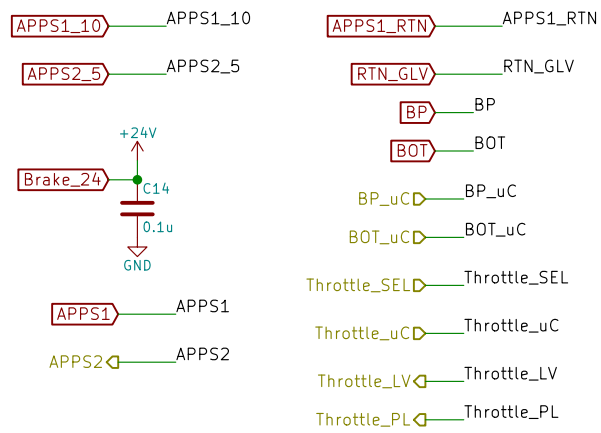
APPS1_10 APPS1_10
APPS2_5 APPS2_5
+24V
Brake_24
C14
0.1u
GND
APPS1 APPS1
APPS2 APPS2
APPS1_RTN APPS1_RTN
RTN_GLV RTN_GLV
BP BP
BOT BOT
BP_uC BP_uC
BOT_uC BOT_uC
Throttle_SEL Throttle_SEL
Throttle_uC Throttle_uC
Throttle_LV Throttle_LV
Throttle_PL Throttle_PL